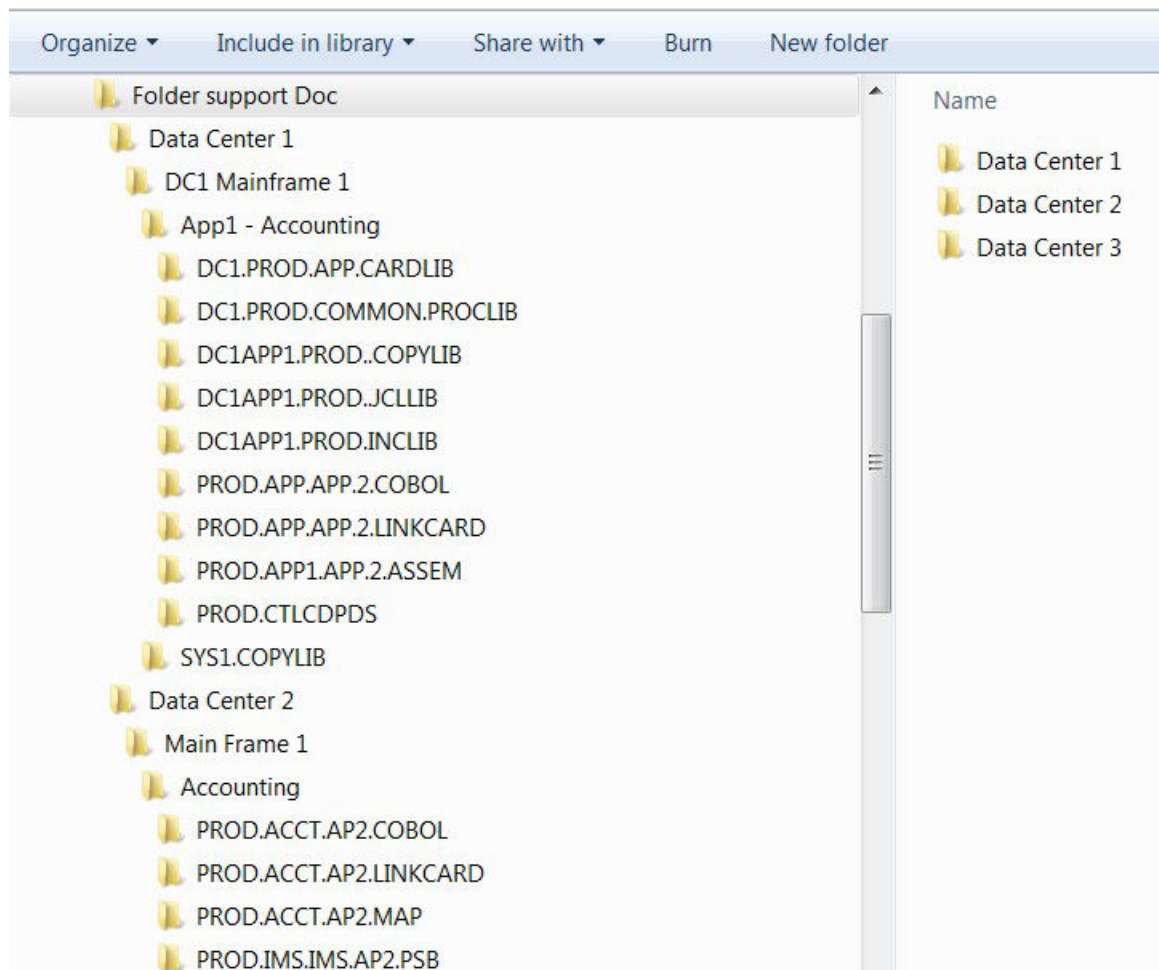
Organize ▾ Include in library ▾ Share with ▾ Burn New folder

Folder support Doc
Data Center 1
DC1 Mainframe 1
App1 - Accounting
DC1.PROD.APP.CARDLIB
DC1.PROD.COMMON.PROCLIB
DC1APP1.PROD..COPYLIB
DC1APP1.PROD..JCLLIB
DC1APP1.PROD.INCLIB
PROD.APP.APP.2.COBOL
PROD.APP.APP.2.LINKCARD
PROD.APP1.APP.2.ASSEM
PROD.CTLCDPDS
SYS1.COPYLIB
Data Center 2
Main Frame 1
Accounting
PROD.ACCT.AP2.COBOL
PROD.ACCT.AP2.LINKCARD
PROD.ACCT.AP2.MAP
PROD.IMS.IMS.AP2.PSB

Name
Data Center 1
Data Center 2
Data Center 3